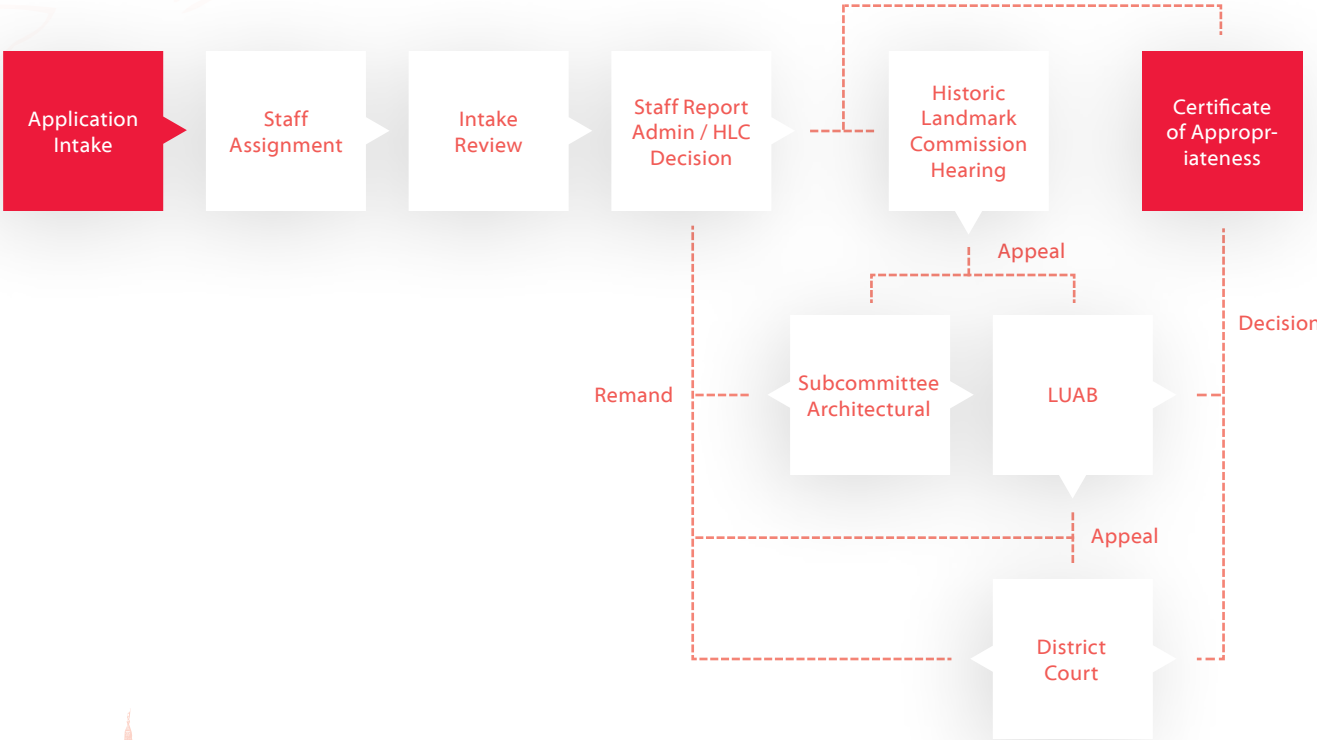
Application Intake

Staff Assignment

Intake Review

Staff Report Admin / HLC Decision

Historic Landmark Commission Hearing

Certificate of Appropriateness

Appeal

Decision

Remand

Subcommittee Architectural

LUAB

Appeal

District Court